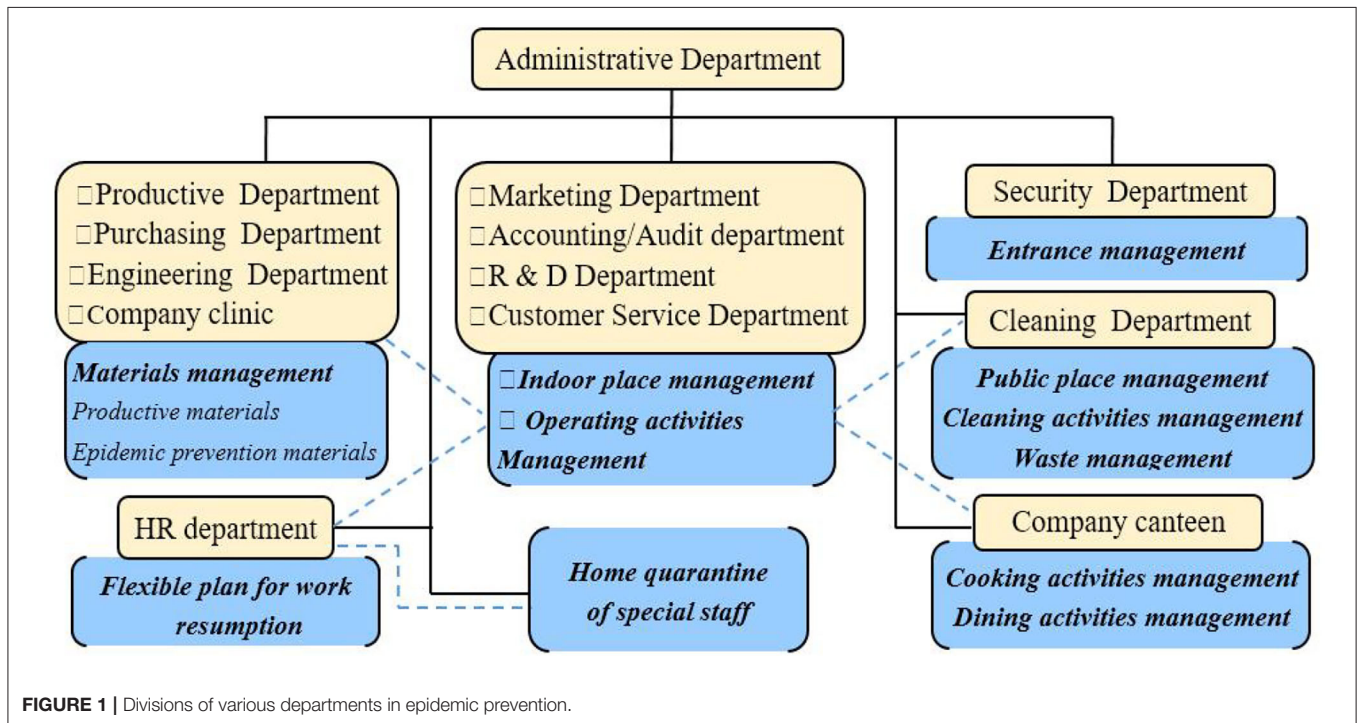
Administrative Department

□Productive Department
□Purchasing Department
□Engineering Department
□Company clinic

Materials management
Productive materials
Epidemic prevention materials

□Marketing Department
□Accounting/Audit department
□R & D Department
□Customer Service Department

□Indoor place management
□ Operating activities Management

Security Department

Entrance management

Cleaning Department

Public place management
Cleaning activities management
Waste management

HR department

Flexible plan for work resumption

Home quarantine of special staff

Company canteen

Cooking activities management
Dining activities management

FIGURE 1 | Divisions of various departments in epidemic prevention.